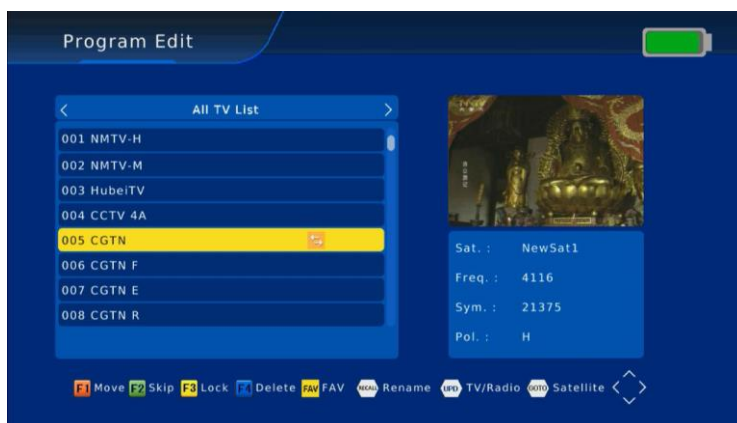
Program Edit

<
All TV List
>

001 NMTV-H
002 NMTV-M
003 HubeiTV
004 CCTV 4A
005 CGTN
006 CGTN F
007 CGTN E
008 CGTN R

Sat. : NewSat1
Freq. : 4116
Sym. : 21375
Pol. : H

F1 Move F2 Skip F3 Lock F4 Delete FAV FAV RECALL Rename INFO TV/Radio GOTO Satellite